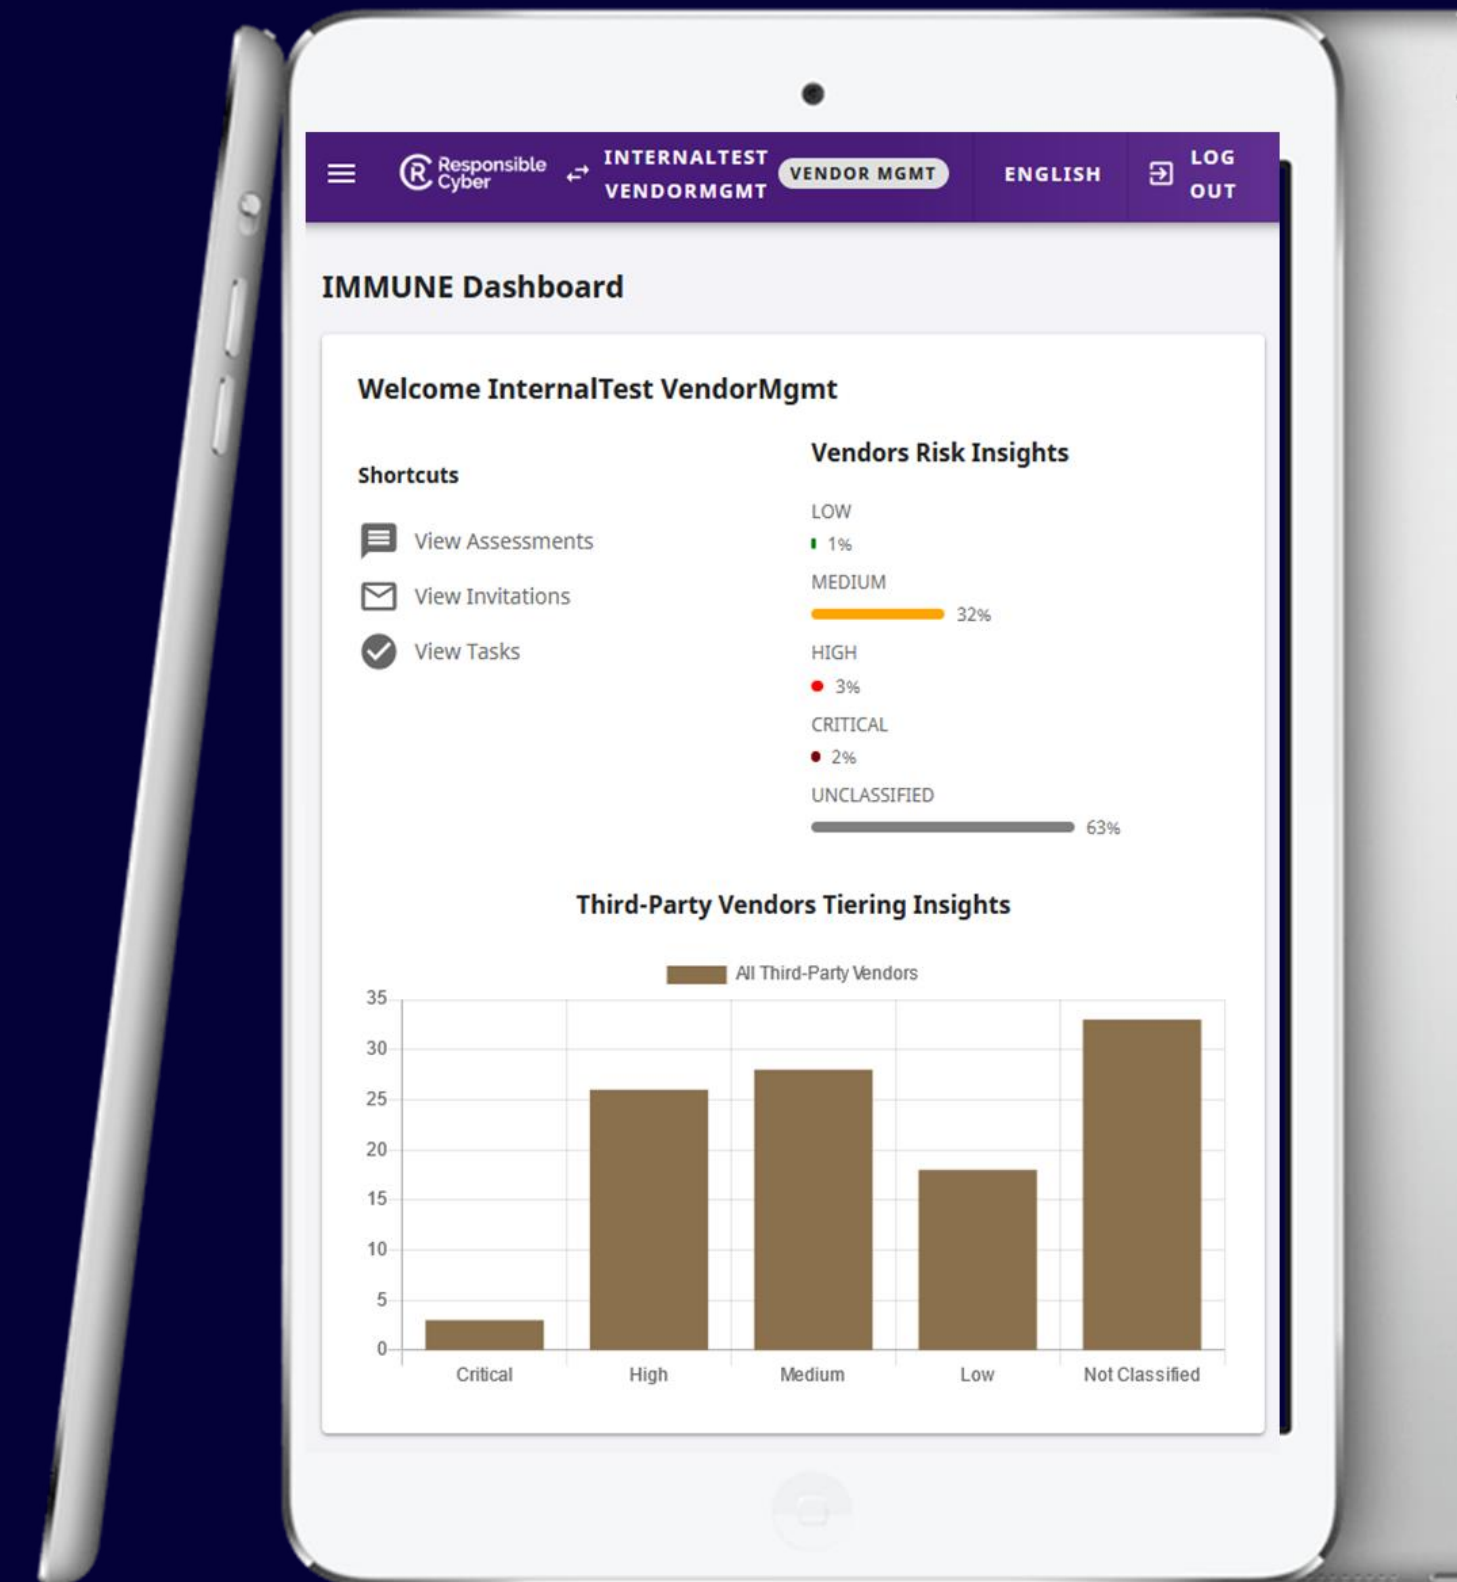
Responsible Cyber INTERNALTEST VENDORMGMT VENDOR MGMT ENGLISH LOG OUT

IMMUNE Dashboard

Welcome InternalTest VendorMgmt

Shortcuts

View Assessments

View Invitations

View Tasks

Vendors Risk Insights

LOW
1%

MEDIUM
32%

HIGH
3%

CRITICAL
2%

UNCLASSIFIED
63%

Third-Party Vendors Tiering Insights

All Third-Party Vendors

35
30
25
20
15
10
5
0

Critical High Medium Low Not Classified